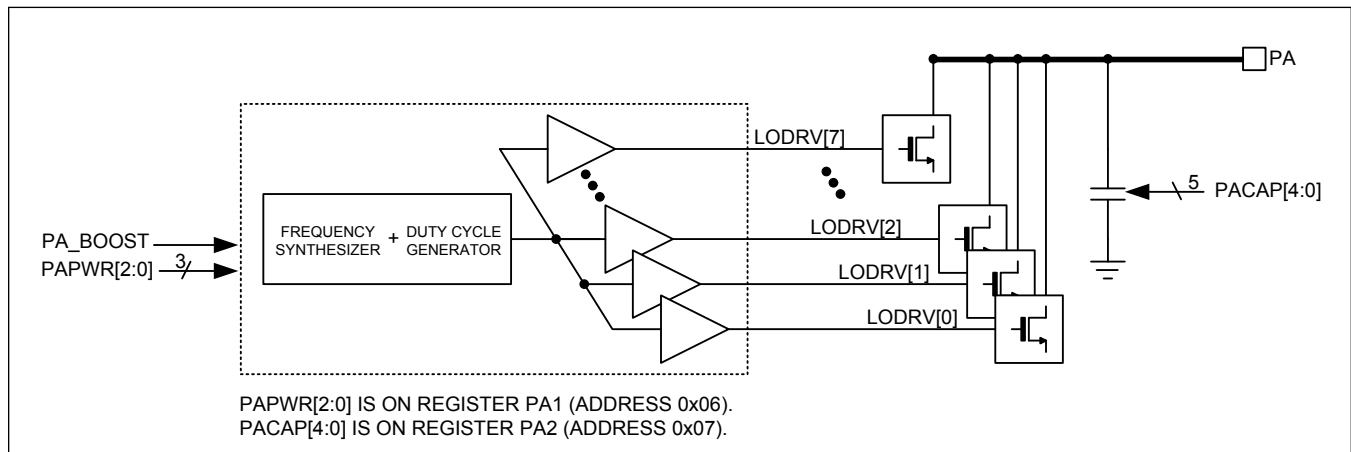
PA

LODRV[7]

PACAP[4:0]

5

FREQUENCY SYNTHESIZER + DUTY CYCLE GENERATOR

LODRV[2]

PA_BOOST

PAPWR[2:0]

3

LODRV[1]

LODRV[0]

PAPWR[2:0] IS ON REGISTER PA1 (ADDRESS 0x06).
PACAP[4:0] IS ON REGISTER PA2 (ADDRESS 0x07).